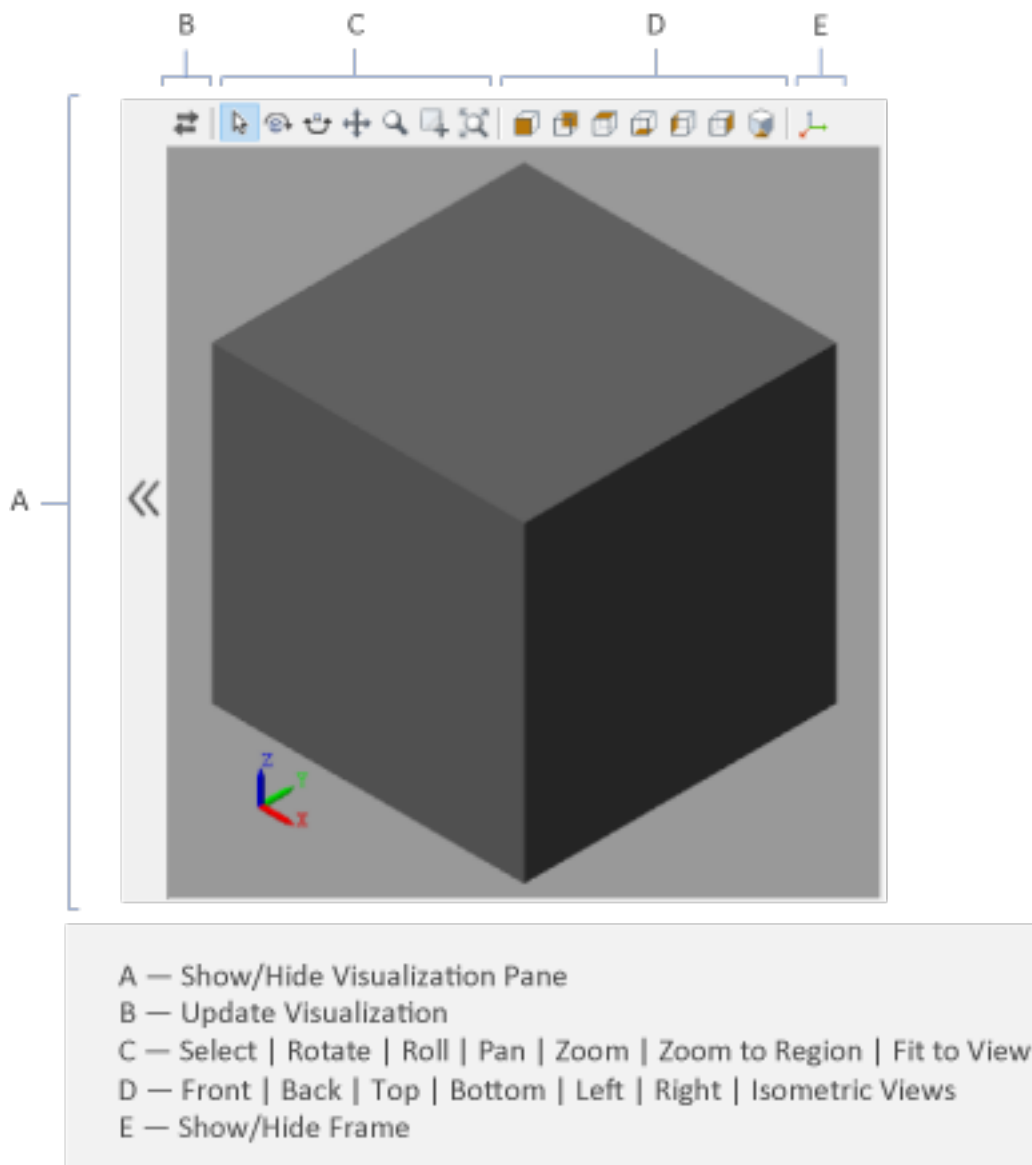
B C D E

A

«

Z Y X

A — Show/Hide Visualization Pane
B — Update Visualization
C — Select | Rotate | Roll | Pan | Zoom | Zoom to Region | Fit to View
D — Front | Back | Top | Bottom | Left | Right | Isometric Views
E — Show/Hide Frame